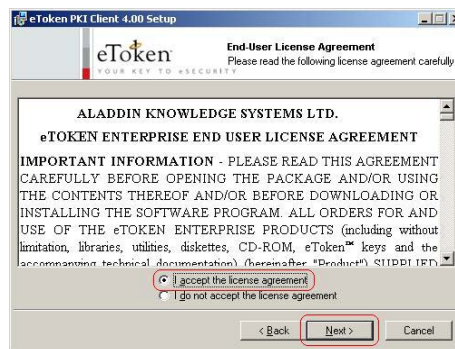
eToken PKI Client 4.00 Setup

eToken
YOUR KEY TO eSECURITY

End-User License Agreement
Please read the following license agreement carefully

ALADDIN KNOWLEDGE SYSTEMS LTD.

eTOKEN ENTERPRISE END USER LICENSE AGREEMENT

IMPORTANT INFORMATION - PLEASE READ THIS AGREEMENT CAREFULLY BEFORE OPENING THE PACKAGE AND/OR USING THE CONTENTS THEREOF AND/OR BEFORE DOWNLOADING OR INSTALLING THE SOFTWARE PROGRAM. ALL ORDERS FOR AND USE OF THE eTOKEN ENTERPRISE PRODUCTS (including without limitation, libraries, utilities, diskettes, CD-ROM, eToken™ keys and the accompanying technical documentation) (hereinafter "Product") SUPPLIED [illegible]

I accept the license agreement
I do not accept the license agreement

< Back
Next >
Cancel